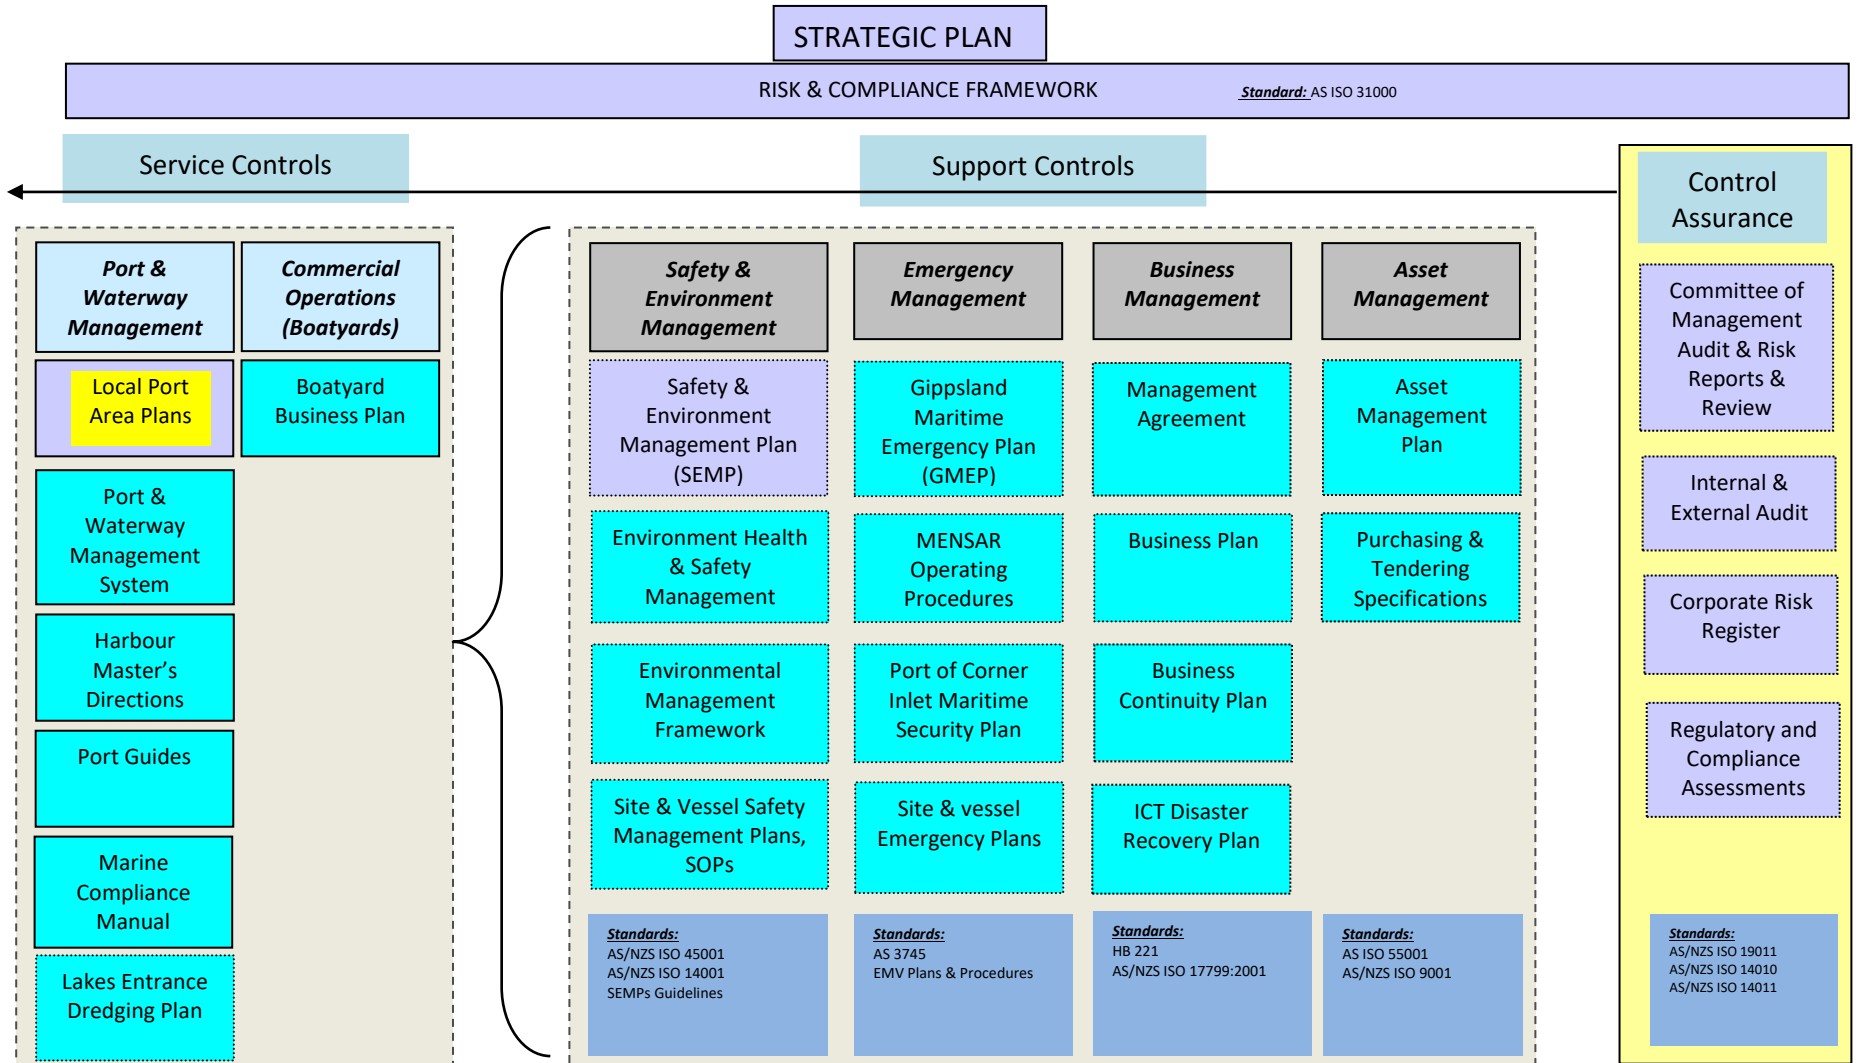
STRATEGIC PLAN

RISK & COMPLIANCE FRAMEWORK

Standard: AS ISO 31000

Service Controls

Support Controls

Control Assurance

Port & Waterway Management

Commercial Operations (Boatyards)

Local Port Area Plans

Boatyard Business Plan

Port & Waterway Management System

Harbour Master's Directions

Port Guides

Marine Compliance Manual

Lakes Entrance Dredging Plan

Safety & Environment Management

Emergency Management

Business Management

Asset Management

Safety & Environment Management Plan (SEMP)

Gippsland Maritime Emergency Plan (GMEP)

Management Agreement

Asset Management Plan

Environment Health & Safety Management

MENSAR Operating Procedures

Business Plan

Purchasing & Tendering Specifications

Environmental Management Framework

Port of Corner Inlet Maritime Security Plan

Business Continuity Plan

Site & Vessel Safety Management Plans, SOPs

Site & vessel Emergency Plans

ICT Disaster Recovery Plan

Standards:
AS/NZS ISO 45001
AS/NZS ISO 14001
SEMPs Guidelines

Standards:
AS 3745
EMV Plans & Procedures

Standards:
HB 221
AS/NZS ISO 17799:2001

Standards:
AS ISO 55001
AS/NZS ISO 9001

Committee of Management Audit & Risk Reports & Review

Internal & External Audit

Corporate Risk Register

Regulatory and Compliance Assessments

Standards:
AS/NZS ISO 19011
AS/NZS ISO 14010
AS/NZS ISO 14011